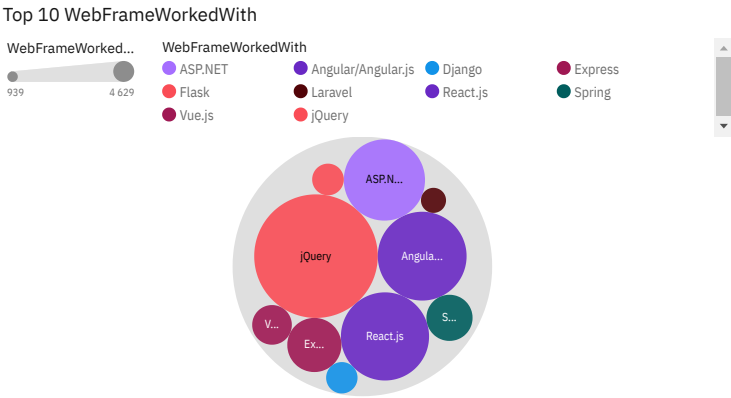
Top 10 WebFrameWorkedWith

WebFrameWorked...

939

4 629

WebFrameWorkedWith

ASP.NET

Angular/Angular.js

Django

Express

Flask

Laravel

React.js

Spring

Vue.js

jQuery

ASP.N...

jQuery

Angula...

V...

Ex...

React.js

S...